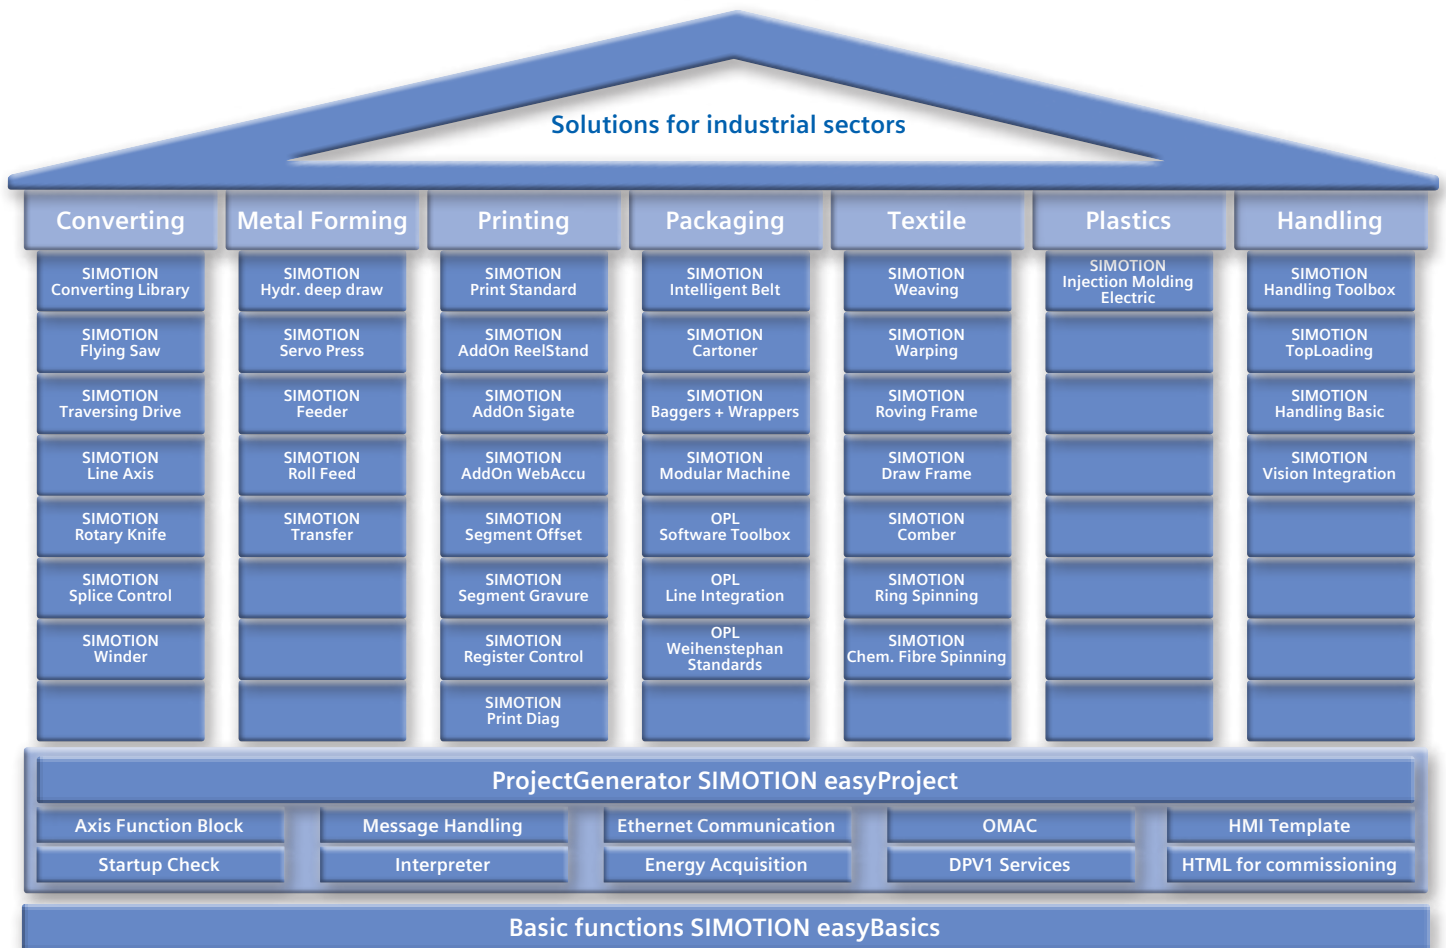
Solutions for industrial sectors

Converting
SIMOTION Converting Library
SIMOTION Flying Saw
SIMOTION Traversing Drive
SIMOTION Line Axis
SIMOTION Rotary Knife
SIMOTION Splice Control
SIMOTION Winder

Metal Forming
SIMOTION Hydr. deep draw
SIMOTION Servo Press
SIMOTION Feeder
SIMOTION Roll Feed
SIMOTION Transfer

Printing
SIMOTION Print Standard
SIMOTION AddOn ReelStand
SIMOTION AddOn Sigate
SIMOTION AddOn WebAccu
SIMOTION Segment Offset
SIMOTION Segment Gravure
SIMOTION Register Control
SIMOTION Print Diag

Packaging
SIMOTION Intelligent Belt
SIMOTION Cartoner
SIMOTION Baggers + Wrappers
SIMOTION Modular Machine
OPL Software Toolbox
OPL Line Integration
OPL Weihenstephan Standards

Textile
SIMOTION Weaving
SIMOTION Warping
SIMOTION Roving Frame
SIMOTION Draw Frame
SIMOTION Comber
SIMOTION Ring Spinning
SIMOTION Chem. Fibre Spinning

Plastics
SIMOTION Injection Molding Electric

Handling
SIMOTION Handling Toolbox
SIMOTION TopLoading
SIMOTION Handling Basic
SIMOTION Vision Integration

ProjectGenerator SIMOTION easyProject

Axis Function Block
Message Handling
Ethernet Communication
OMAC
HMI Template
Startup Check
Interpreter
Energy Acquisition
DPV1 Services
HTML for commissioning

Basic functions SIMOTION easyBasics